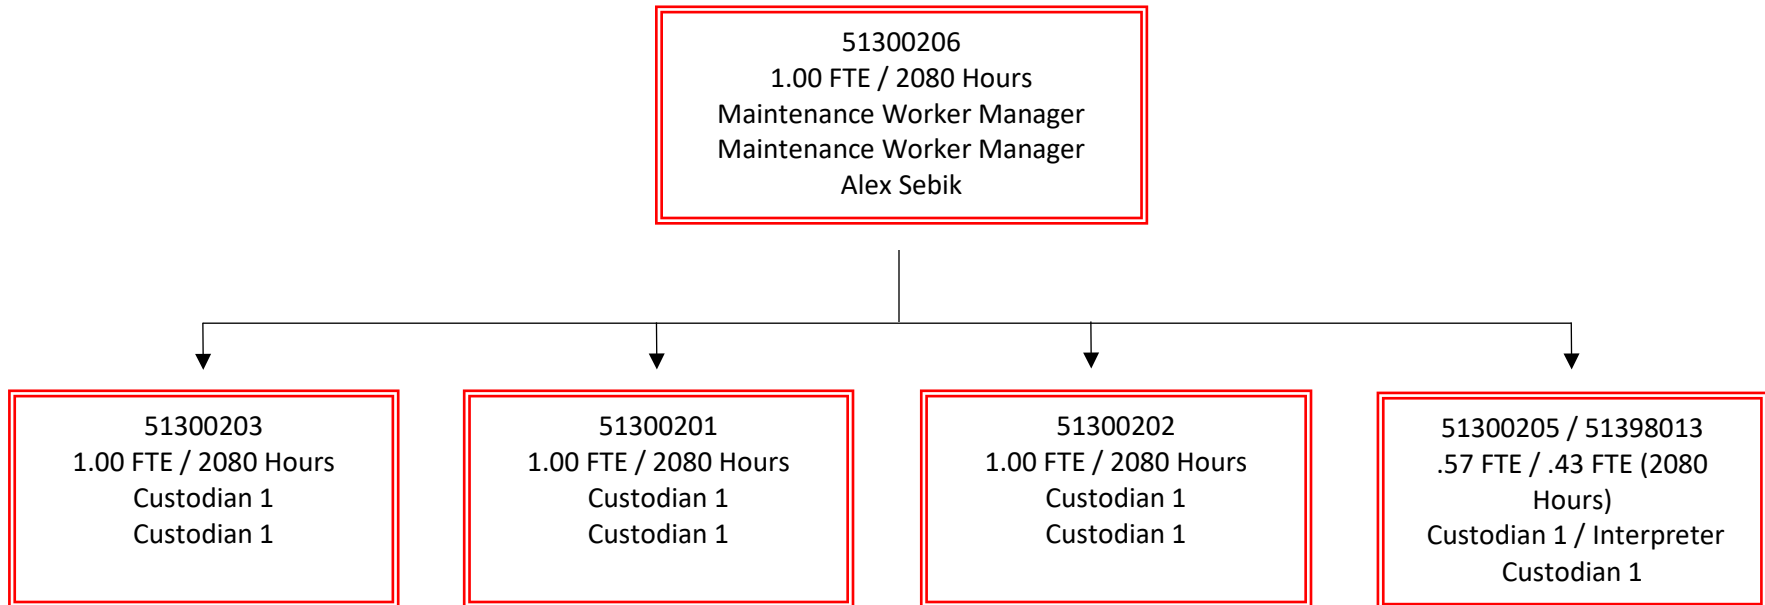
51300206
1.00 FTE / 2080 Hours
Maintenance Worker Manager
Maintenance Worker Manager
Alex Sebik

51300203
1.00 FTE / 2080 Hours
Custodian 1
Custodian 1

51300201
1.00 FTE / 2080 Hours
Custodian 1
Custodian 1

51300202
1.00 FTE / 2080 Hours
Custodian 1
Custodian 1

51300205 / 51398013
.57 FTE / .43 FTE (2080 Hours)
Custodian 1 / Interpreter
Custodian 1